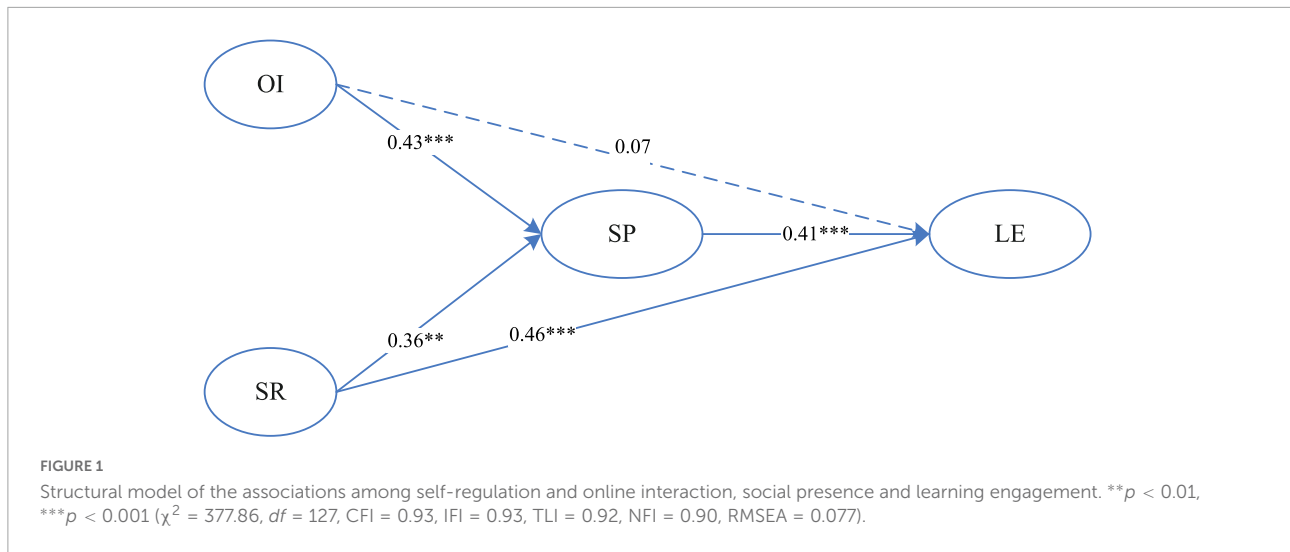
OI

0.43***

0.07

SP

0.41***

LE

0.36**

0.46***

SR

FIGURE 1

Structural model of the associations among self-regulation and online interaction, social presence and learning engagement. **$p$ < 0.01, ***$p$ < 0.001 ($\chi^2$ = 377.86, $df$ = 127, CFI = 0.93, IFI = 0.93, TLI = 0.92, NFI = 0.90, RMSEA = 0.077).